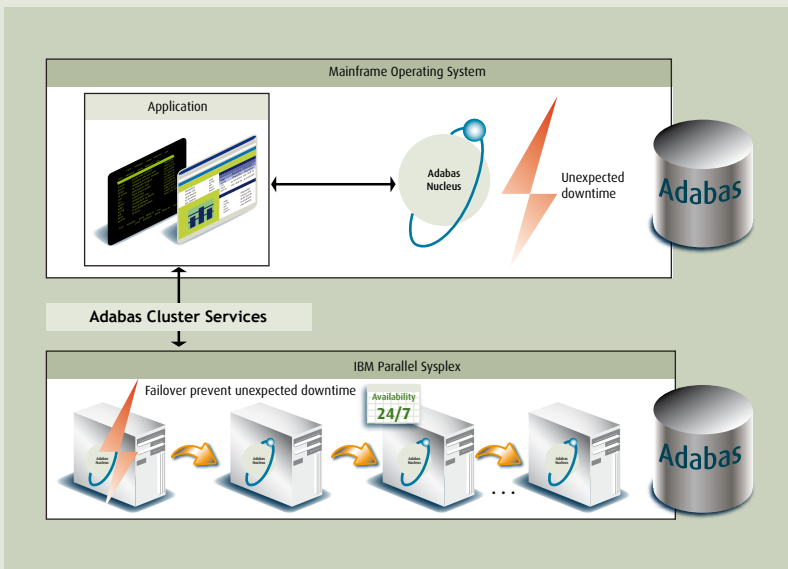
Mainframe Operating System

Application

Adabas Nucleus

Unexpected downtime

Adabas

Adabas Cluster Services

IBM Parallel Sysplex

Failover prevent unexpected downtime

Availability 24/7

Adabas Nucleus

Adabas Nucleus

Adabas Nucleus

Adabas Nucleus

. . .

Adabas